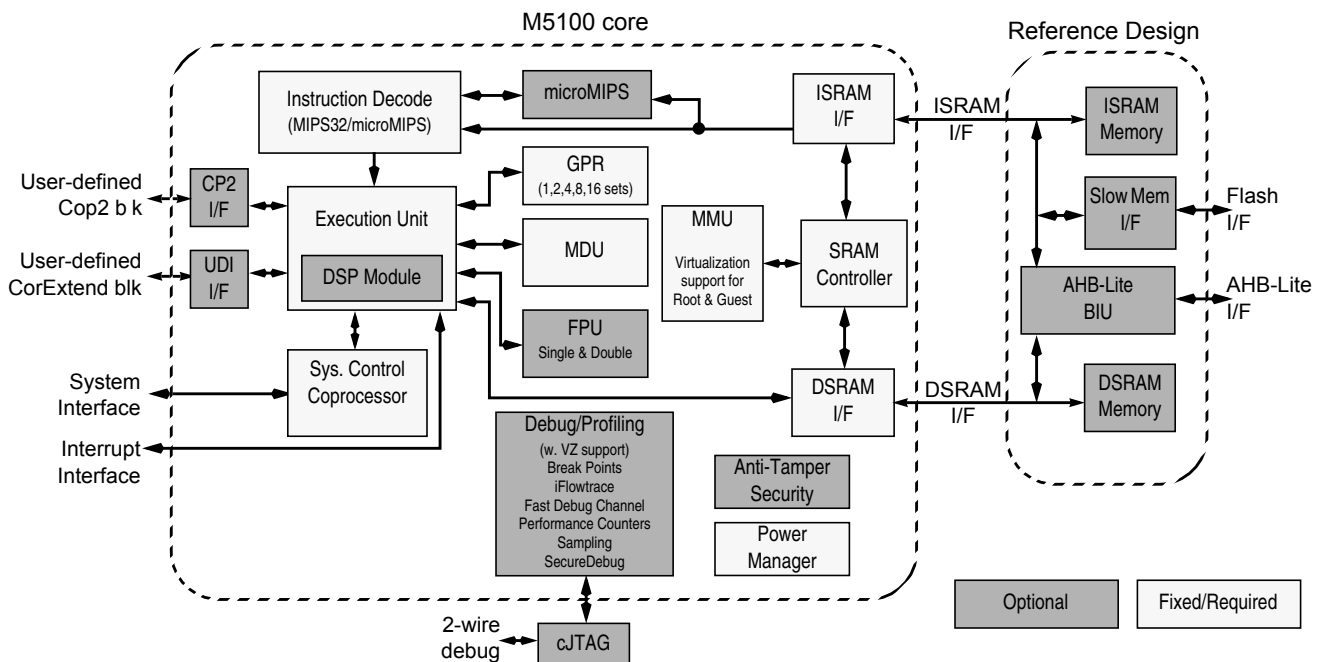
M5100 core

Reference Design

Instruction Decode
(MIPS32/microMIPS)

microMIPS

ISRAM
I/F

ISRAM
I/F

ISRAM
Memory

User-defined
Cop2 b k

CP2
I/F

Execution Unit

GPR
(1,2,4,8,16 sets)

Slow Mem
I/F

Flash
I/F

User-defined
CorExtend blk

UDI
I/F

DSP Module

MDU

MMU
Virtualization support for Root & Guest

SRAM
Controller

AHB-Lite
BIU

AHB-Lite
I/F

FPU
Single & Double

System
Interface

Sys. Control
Coprocessor

DSRAM
I/F

DSRAM
I/F

DSRAM
Memory

Interrupt
Interface

Debug/Profiling
(w. VZ support)
Break Points
iFlowtrace
Fast Debug Channel
Performance Counters
Sampling
SecureDebug

Anti-Tamper
Security

Power
Manager

Optional

Fixed/Required

2-wire
debug

cJTAG